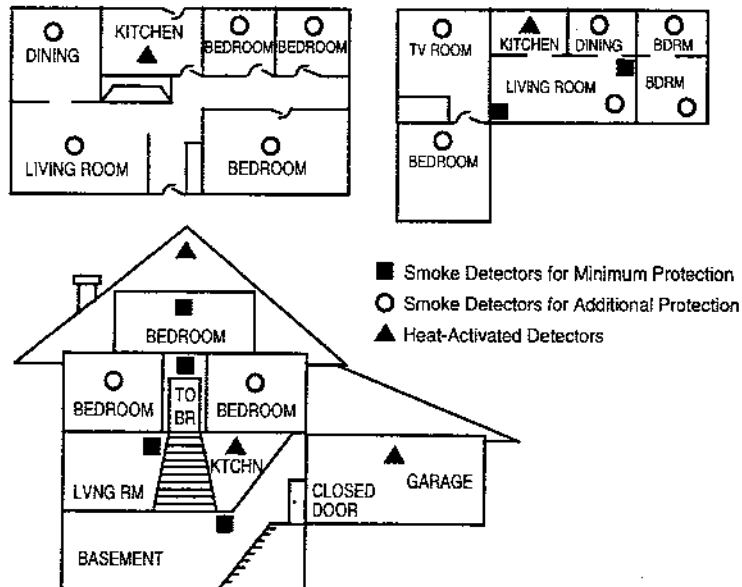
DINING
KITCHEN
BEDROOM
BEDROOM
LIVING ROOM
BEDROOM

TV ROOM
KITCHEN
DINING
BDRM
LIVING ROOM
BDRM
BEDROOM

■ Smoke Detectors for Minimum Protection
○ Smoke Detectors for Additional Protection
▲ Heat-Activated Detectors

BEDROOM
BEDROOM
TO BR
BEDROOM
KTCHN
LVNG RM
CLOSED DOOR
GARAGE
BASEMENT